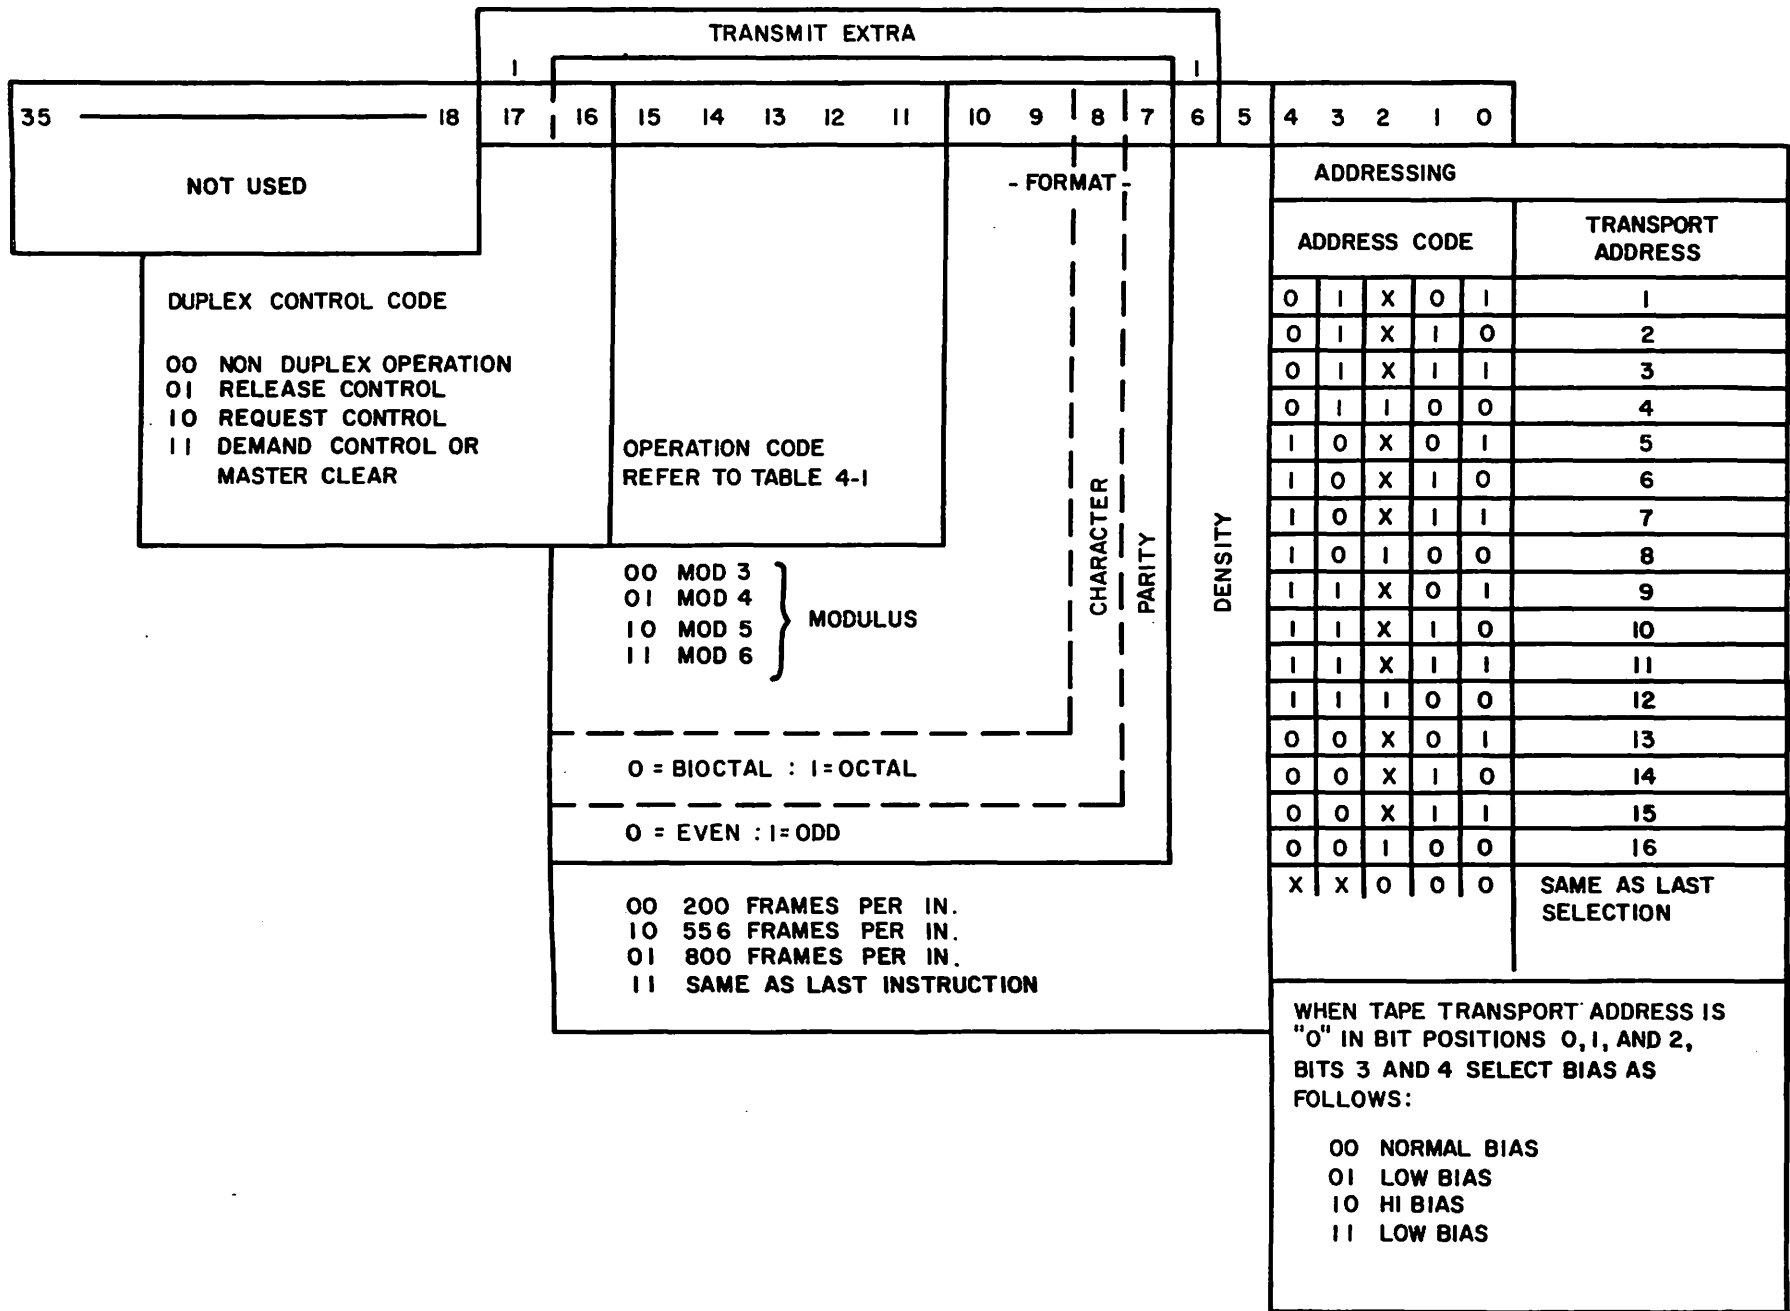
TRANSMIT EXTRA

1 1

| 35 — 18 | 17 | 16 | 15 14 13 12 11 | 10 9 | 8 | 7 | 6 | 5 | 4 3 2 1 0 |
|---|---|---|---|---|---|---|---|---|---|

NOT USED

DUPLEX CONTROL CODE

00 NON DUPLEX OPERATION
01 RELEASE CONTROL
10 REQUEST CONTROL
11 DEMAND CONTROL OR MASTER CLEAR

OPERATION CODE
REFER TO TABLE 4-1

- FORMAT -

CHARACTER

PARITY

DENSITY

00 MOD 3
01 MOD 4
10 MOD 5
11 MOD 6
MODULUS

0 = BIOCTAL : 1 = OCTAL

0 = EVEN : 1 = ODD

00 200 FRAMES PER IN.
10 556 FRAMES PER IN.
01 800 FRAMES PER IN.
11 SAME AS LAST INSTRUCTION

ADDRESSING

| ADDRESS CODE | | | | | TRANSPORT ADDRESS |
|---|---|---|---|---|---|
| 0 | 1 | X | 0 | 1 | 1 |
| 0 | 1 | X | 1 | 0 | 2 |
| 0 | 1 | X | 1 | 1 | 3 |
| 0 | 1 | 1 | 0 | 0 | 4 |
| 1 | 0 | X | 0 | 1 | 5 |
| 1 | 0 | X | 1 | 0 | 6 |
| 1 | 0 | X | 1 | 1 | 7 |
| 1 | 0 | 1 | 0 | 0 | 8 |
| 1 | 1 | X | 0 | 1 | 9 |
| 1 | 1 | X | 1 | 0 | 10 |
| 1 | 1 | X | 1 | 1 | 11 |
| 1 | 1 | 1 | 0 | 0 | 12 |
| 0 | 0 | X | 0 | 1 | 13 |
| 0 | 0 | X | 1 | 0 | 14 |
| 0 | 0 | X | 1 | 1 | 15 |
| 0 | 0 | 1 | 0 | 0 | 16 |
| X | X | 0 | 0 | 0 | SAME AS LAST SELECTION |

WHEN TAPE TRANSPORT ADDRESS IS "0" IN BIT POSITIONS 0, 1, AND 2, BITS 3 AND 4 SELECT BIAS AS FOLLOWS:

00 NORMAL BIAS
01 LOW BIAS
10 HI BIAS
11 LOW BIAS